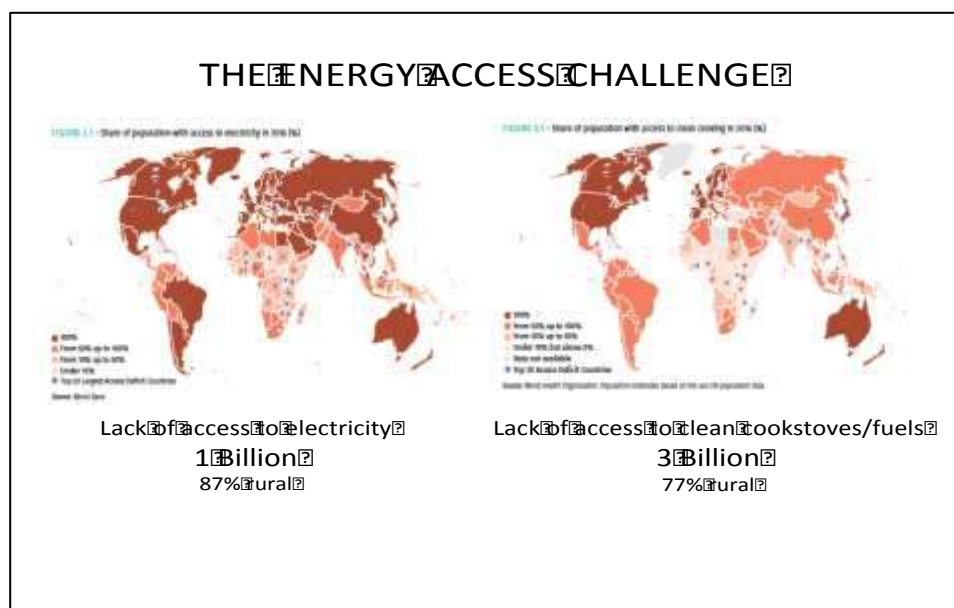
THE ENERGY ACCESS CHALLENGE

FIGURE 2.1 - Share of population with access to electricity in 2016 (%)

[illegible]

FIGURE 3.1 - Share of population with access to clean cooking in 2016 (%)

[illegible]

Lack of access to electricity
1 Billion
87% rural

Lack of access to clean cookstoves/fuels
3 Billion
77% rural